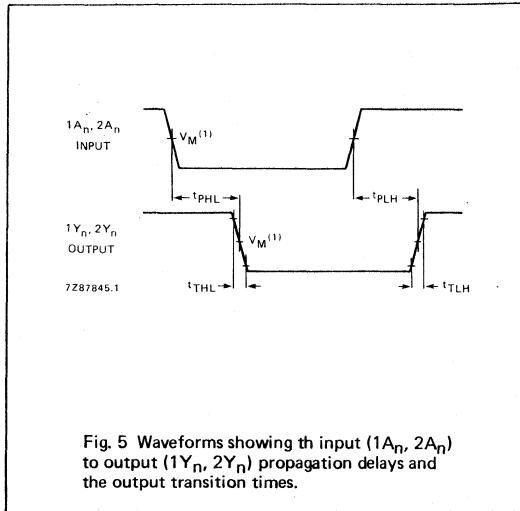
$1A_n$, $2A_n$
INPUT

$V_M^{(1)}$

$t_{PHL}$

$t_{PLH}$

$1Y_n$, $2Y_n$
OUTPUT

$V_M^{(1)}$

7Z87845.1

$t_{THL}$

$t_{TLH}$

Fig. 5 Waveforms showing th input ($1A_n$, $2A_n$) to output ($1Y_n$, $2Y_n$) propagation delays and the output transition times.